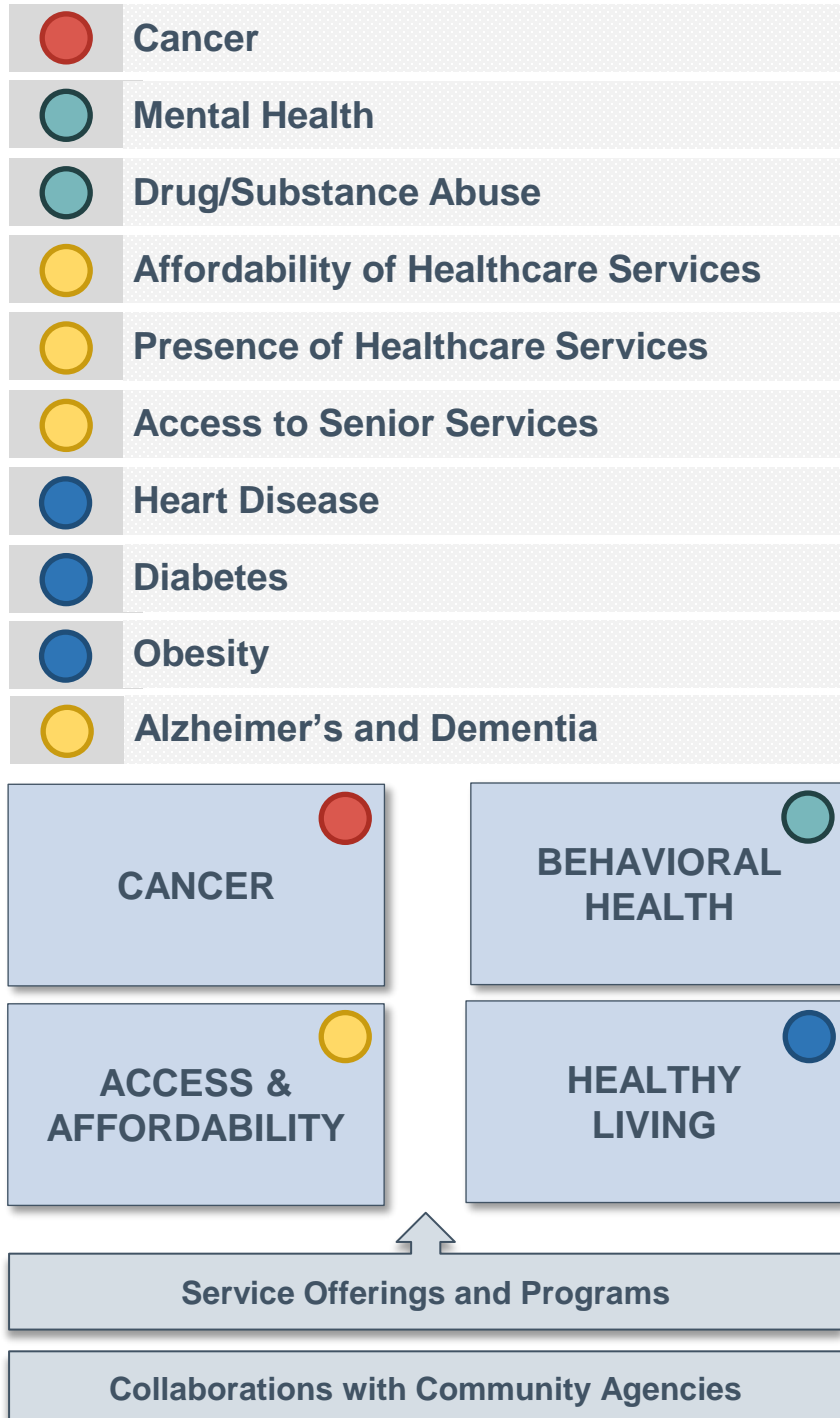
Cancer

Mental Health

Drug/Substance Abuse

Affordability of Healthcare Services

Presence of Healthcare Services

Access to Senior Services

Heart Disease

Diabetes

Obesity

Alzheimer’s and Dementia

CANCER

BEHAVIORAL HEALTH

ACCESS & AFFORDABILITY

HEALTHY LIVING

Service Offerings and Programs

Collaborations with Community Agencies